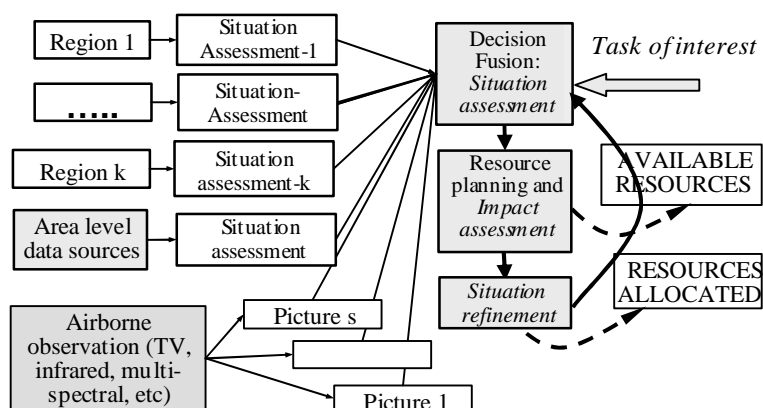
Region 1

Situation Assessment-1

.....

Situation-Assessment

Region k

Situation assessment-k

Area level data sources

Situation assessment

Airborne observation (TV, infrared, multi-spectral, etc)

Picture s

Picture 1

Decision Fusion: *Situation assessment*

*Task of interest*

Resource planning and *Impact assessment*

AVAILABLE RESOURCES

*Situation refinement*

RESOURCES ALLOCATED